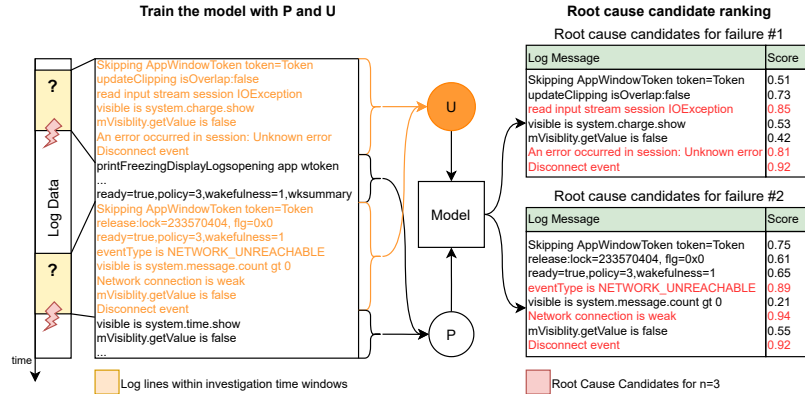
Train the model with P and U

?

Log Data

?

time

Skipping AppWindowToken token=Token
updateClipping isOverlap:false
read input stream session IOException
visible is system.charge.show
mVisiblity.getValue is false
An error occurred in session: Unknown error
Disconnect event
printFreezingDisplayLogsopening app wtoken
...
ready=true,policy=3,wakefulness=1,wksummary
Skipping AppWindowToken token=Token
release:lock=233570404, flg=0x0
ready=true,policy=3,wakefulness=1
eventType is NETWORK_UNREACHABLE
visible is system.message.count gt 0
Network connection is weak
mVisiblity.getValue is false
Disconnect event
visible is system.time.show
mVisiblity.getValue is false
...

U

Model

P

Log lines within investigation time windows

Root cause candidate ranking

Root cause candidates for failure #1

| Log Message | Score |
|---|---|
| Skipping AppWindowToken token=Token | 0.51 |
| updateClipping isOverlap:false | 0.73 |
| read input stream session IOException | 0.85 |
| visible is system.charge.show | 0.53 |
| mVisiblity.getValue is false | 0.42 |
| An error occurred in session: Unknown error | 0.81 |
| Disconnect event | 0.92 |

Root cause candidates for failure #2

| Log Message | Score |
|---|---|
| Skipping AppWindowToken token=Token | 0.75 |
| release:lock=233570404, flg=0x0 | 0.61 |
| ready=true,policy=3,wakefulness=1 | 0.65 |
| eventType is NETWORK_UNREACHABLE | 0.89 |
| visible is system.message.count gt 0 | 0.21 |
| Network connection is weak | 0.94 |
| mVisiblity.getValue is false | 0.55 |
| Disconnect event | 0.92 |

Root Cause Candidates for n=3